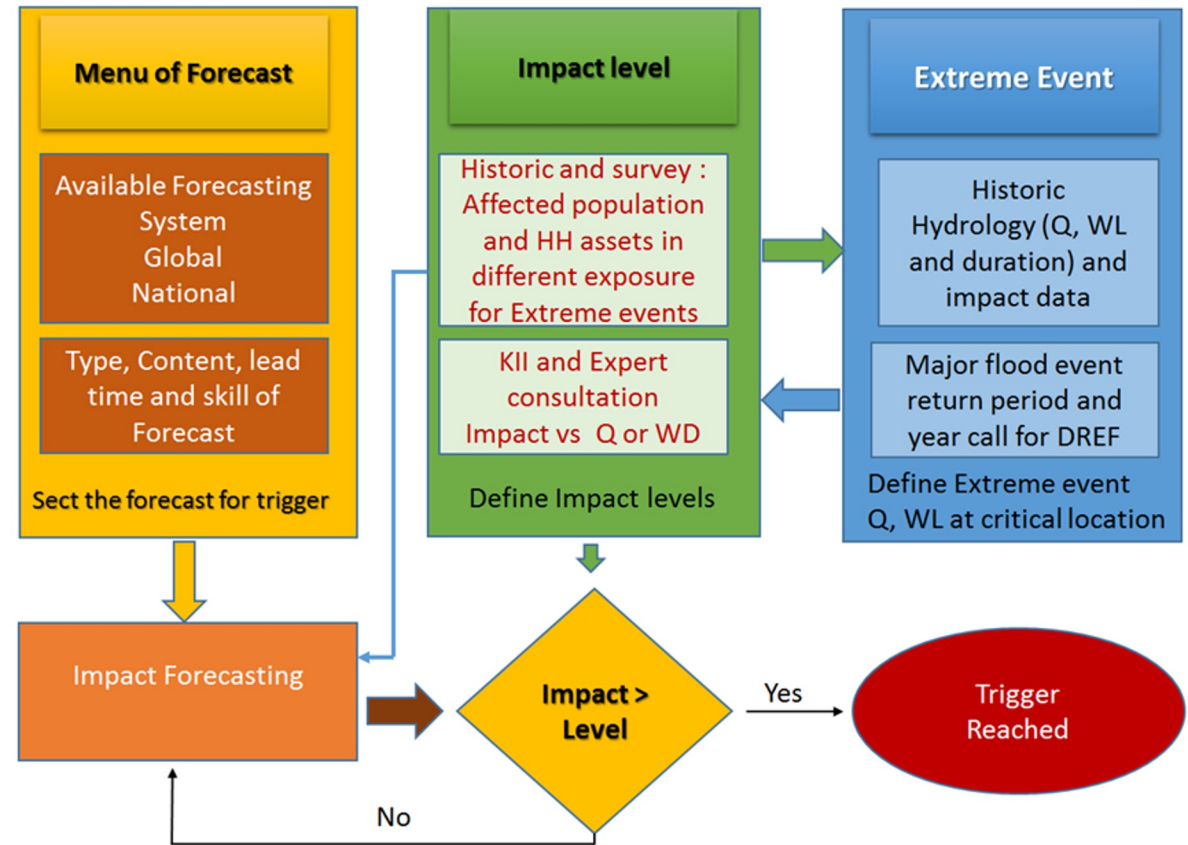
Menu of Forecast

Available Forecasting System
Global
National

Type, Content, lead time and skill of Forecast

Sect the forecast for trigger

Impact level

Historic and survey : Affected population and HH assets in different exposure for Extreme events

KII and Expert consultation
Impact vs Q or WD

Define Impact levels

Extreme Event

Historic Hydrology (Q, WL and duration) and impact data

Major flood event return period and year call for DREF

Define Extreme event Q, WL at critical location

Impact Forecasting

Impact > Level

Yes

Trigger Reached

No